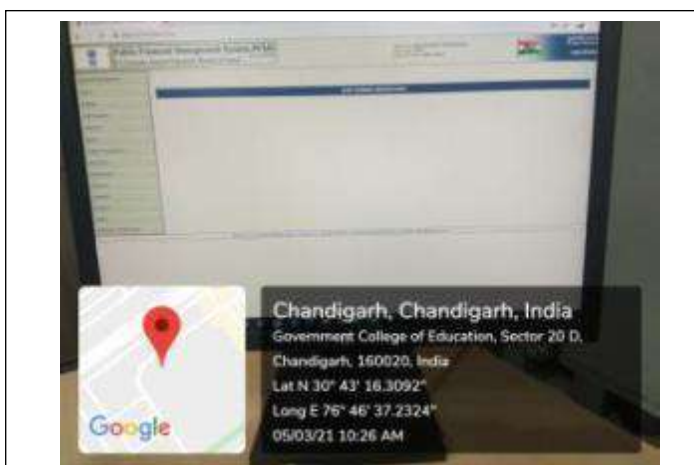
Public Financial Management System-PFMS

Google

Chandigarh, Chandigarh, India
Government College of Education, Sector 20 D, Chandigarh, 160020, India
Lat N 30° 43' 16.3092"
Long E 76° 46' 37.2324"
05/03/21 10:26 AM